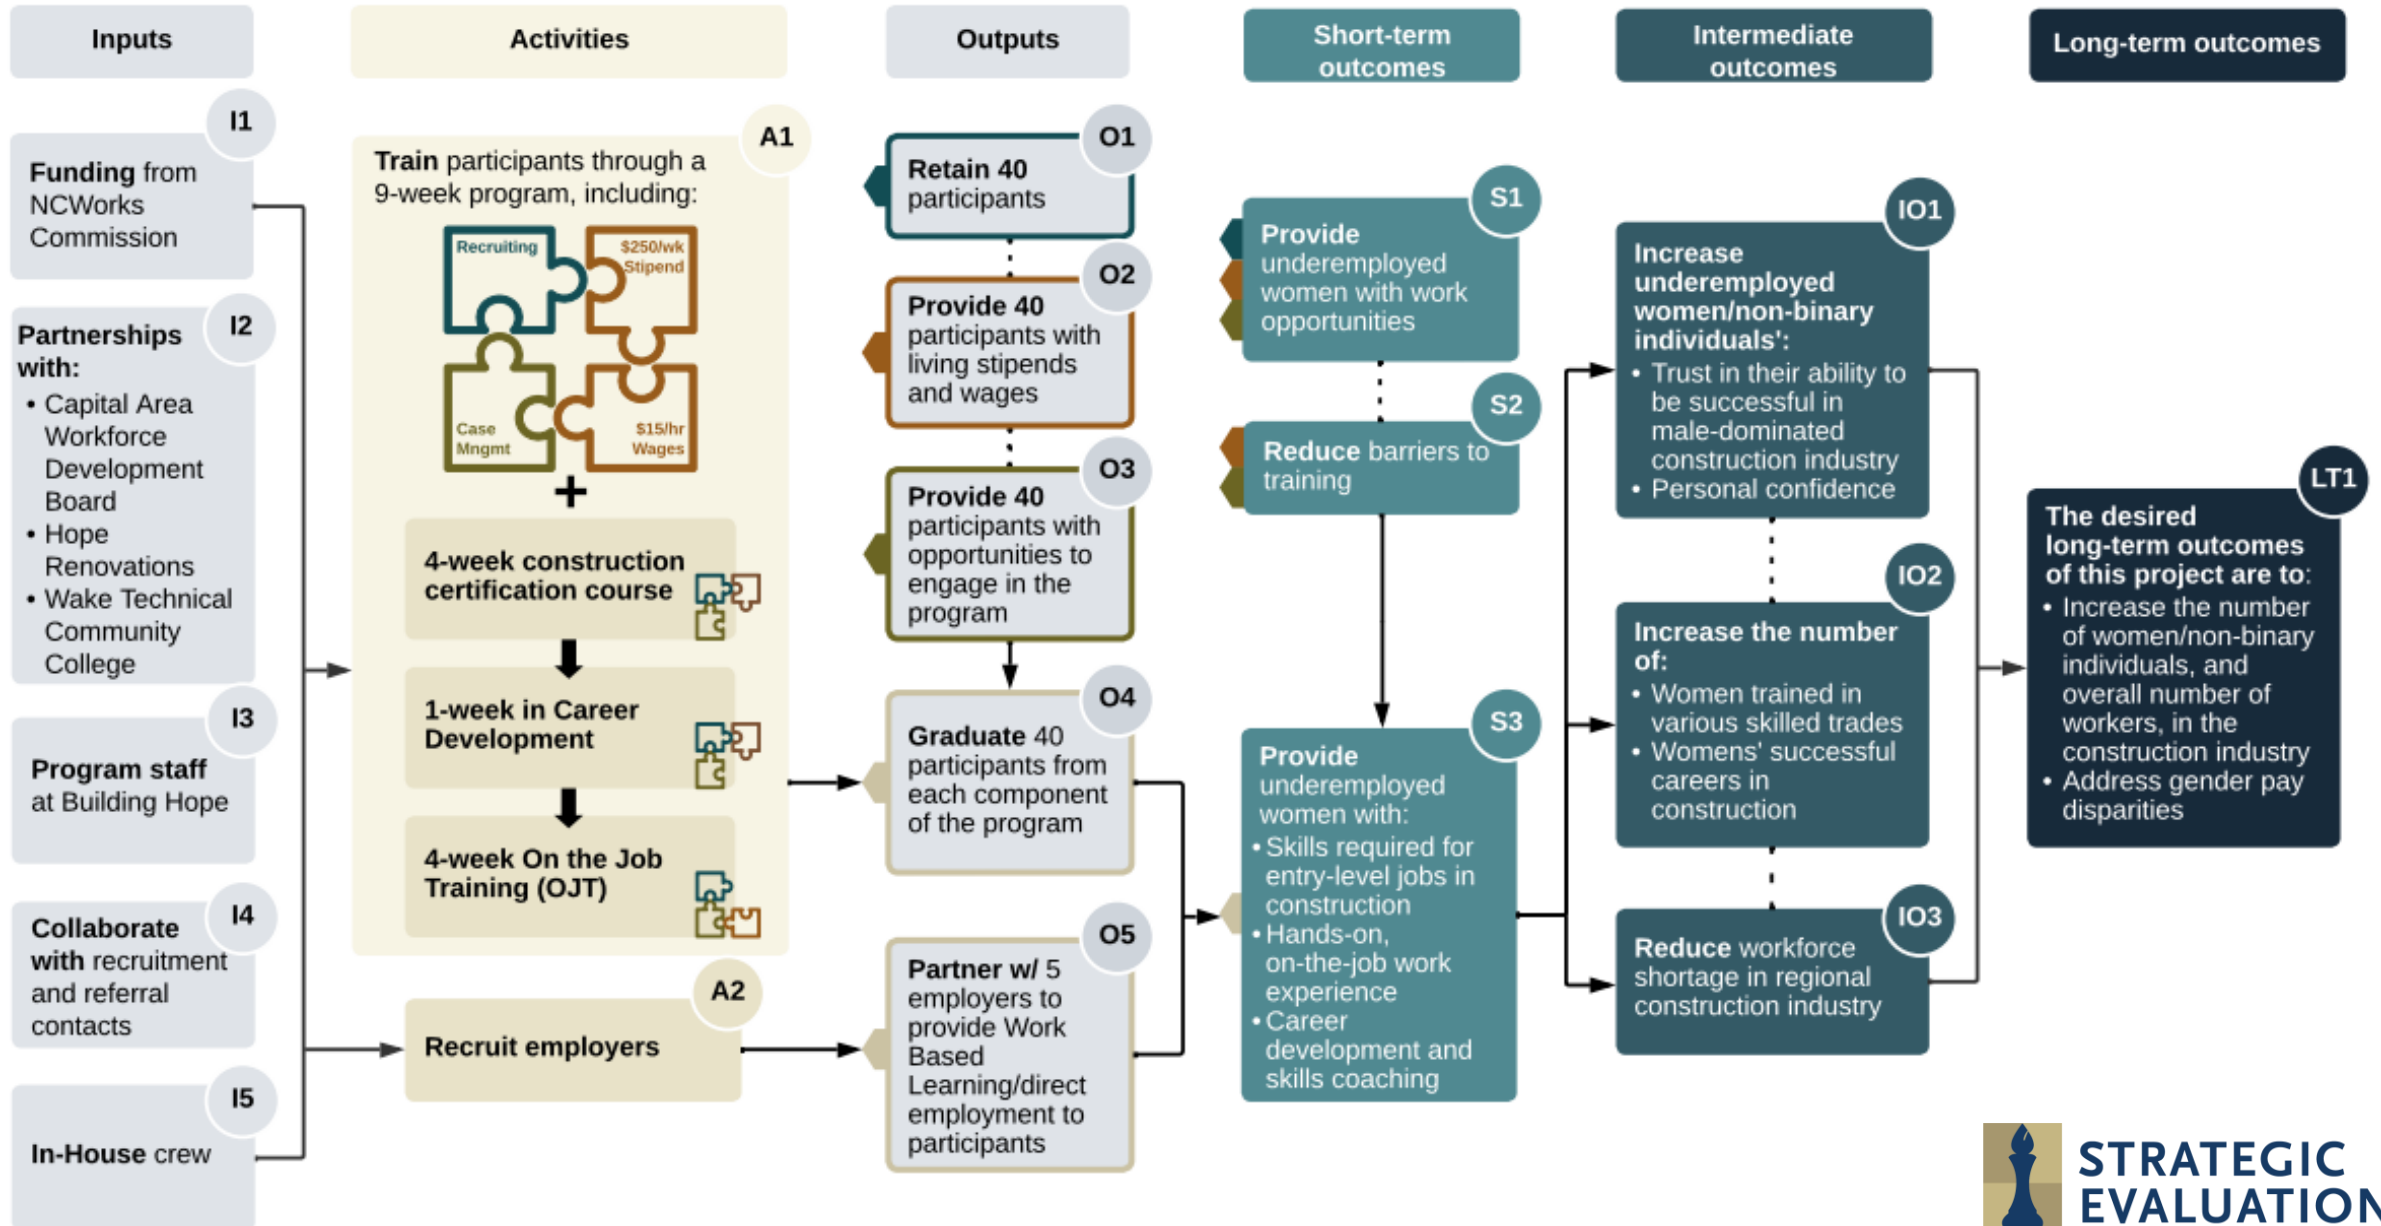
Inputs

I1
Funding from NCWorks Commission

I2
Partnerships with:
• Capital Area Workforce Development Board
• Hope Renovations
• Wake Technical Community College

I3
Program staff at Building Hope

I4
Collaborate with recruitment and referral contacts

I5
In-House crew

Activities

A1
Train participants through a 9-week program, including:

Recruiting
$250/wk Stipend
Case Mngmt
$15/hr Wages

+

4-week construction certification course

1-week in Career Development

4-week On the Job Training (OJT)

A2
Recruit employers

Outputs

O1
Retain 40 participants

O2
Provide 40 participants with living stipends and wages

O3
Provide 40 participants with opportunities to engage in the program

O4
Graduate 40 participants from each component of the program

O5
Partner w/ 5 employers to provide Work Based Learning/direct employment to participants

Short-term outcomes

S1
Provide underemployed women with work opportunities

S2
Reduce barriers to training

S3
Provide underemployed women with:
• Skills required for entry-level jobs in construction
• Hands-on, on-the-job work experience
• Career development and skills coaching

Intermediate outcomes

IO1
Increase underemployed women/non-binary individuals':
• Trust in their ability to be successful in male-dominated construction industry
• Personal confidence

IO2
Increase the number of:
• Women trained in various skilled trades
• Womens' successful careers in construction

IO3
Reduce workforce shortage in regional construction industry

Long-term outcomes

LT1
The desired long-term outcomes of this project are to:
• Increase the number of women/non-binary individuals, and overall number of workers, in the construction industry
• Address gender pay disparities

STRATEGIC EVALUATION